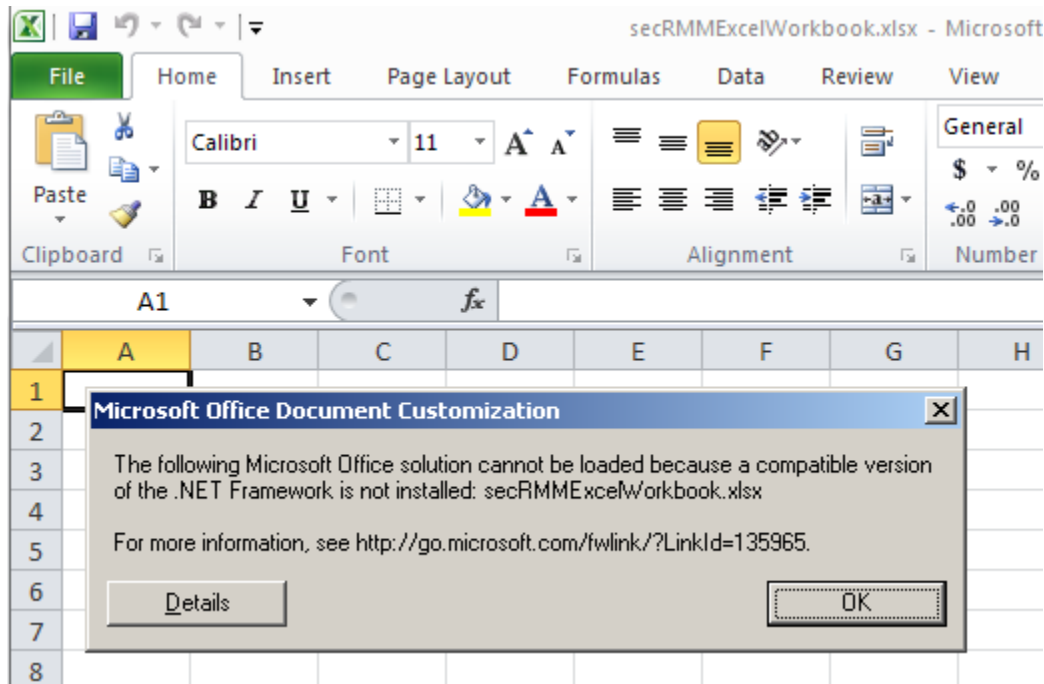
secRMMExcelWorkbook.xlsx - Microsoft

File Home Insert Page Layout Formulas Data Review View

Paste

Calibri 11

B I U

General

$ %

$^{+.0}_{.00}$ $^{.00}_{\rightarrow.0}$

Clipboard Font Alignment Number

A1 $f_x$

| | A | B | C | D | E | F | G | H |
|---|---|---|---|---|---|---|---|---|
| 1 | | | | | | | | |
| 2 | | | | | | | | |
| 3 | | | | | | | | |
| 4 | | | | | | | | |
| 5 | | | | | | | | |
| 6 | | | | | | | | |
| 7 | | | | | | | | |
| 8 | | | | | | | | |

Microsoft Office Document Customization

The following Microsoft Office solution cannot be loaded because a compatible version of the .NET Framework is not installed: secRMMExcelWorkbook.xlsx

For more information, see http://go.microsoft.com/fwlink/?LinkId=135965.

Details

OK